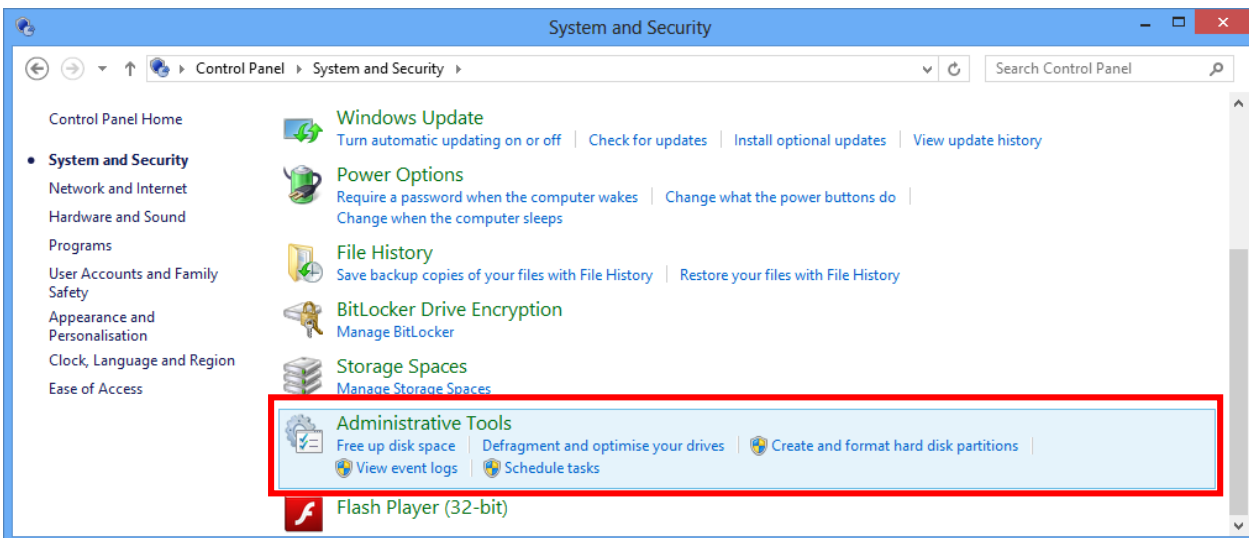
System and Security

Control Panel › System and Security ›

Search Control Panel

Control Panel Home

• System and Security

Network and Internet

Hardware and Sound

Programs

User Accounts and Family Safety

Appearance and Personalisation

Clock, Language and Region

Ease of Access

Windows Update
Turn automatic updating on or off | Check for updates | Install optional updates | View update history

Power Options
Require a password when the computer wakes | Change what the power buttons do | Change when the computer sleeps

File History
Save backup copies of your files with File History | Restore your files with File History

BitLocker Drive Encryption
Manage BitLocker

Storage Spaces
Manage Storage Spaces

Administrative Tools
Free up disk space | Defragment and optimise your drives | Create and format hard disk partitions | View event logs | Schedule tasks

Flash Player (32-bit)